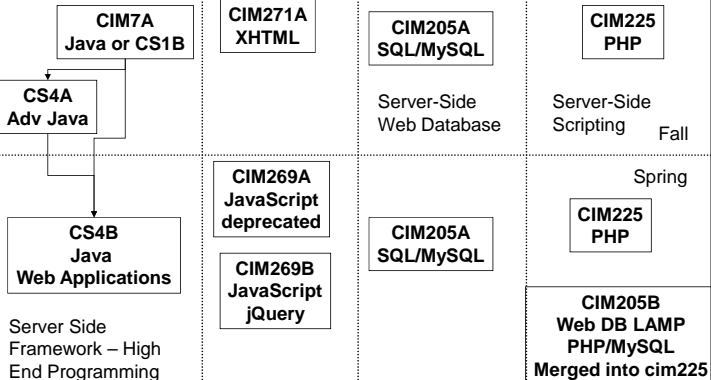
CIM7A
Java or CS1B

CS4A
Adv Java

CIM271A
XHTML

CIM205A
SQL/MySQL

Server-Side
Web Database

CIM225
PHP

Server-Side
Scripting

Fall

CS4B
Java
Web Applications

Server Side
Framework – High
End Programming

CIM269A
JavaScript
deprecated

CIM269B
JavaScript
jQuery

CIM205A
SQL/MySQL

Spring

CIM225
PHP

CIM205B
Web DB LAMP
PHP/MySQL
Merged into cim225